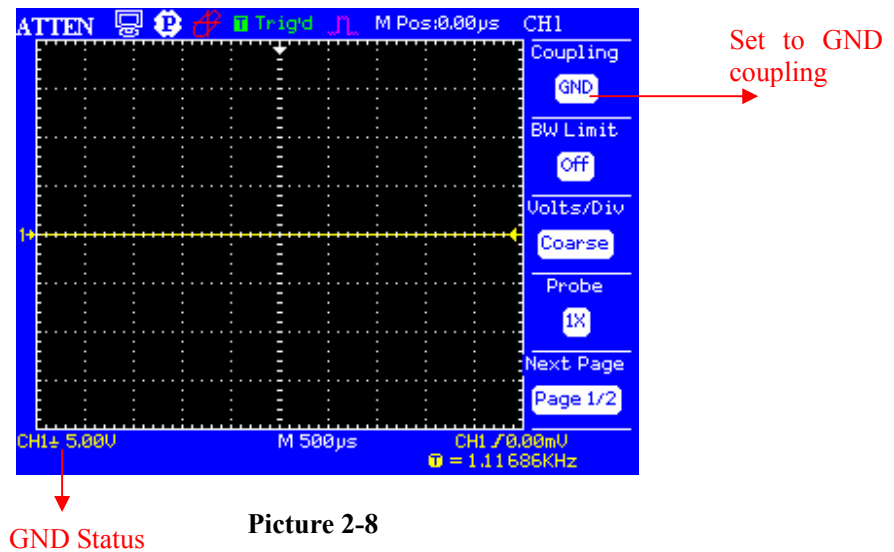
ATTEN T Trig'd M Pos:0.00µs CH1

Coupling
GND
BW Limit
Off
Volts/Div
Coarse
Probe
1X
Next Page
Page 1/2

Set to GND coupling

1

CH1⏚ 5.00V M 500µs CH1 ∕ 0.00mV
T = 1.11686KHz

GND Status

Picture 2-8